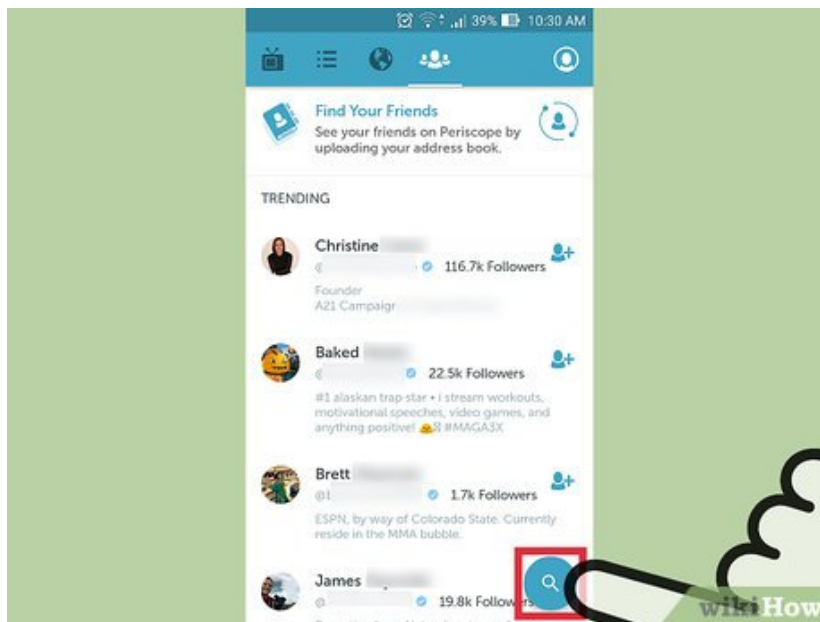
39% 10:30 AM

Find Your Friends
See your friends on Periscope by uploading your address book.

TRENDING

Christine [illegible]
@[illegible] 116.7k Followers
Founder
A21 Campaign

Baked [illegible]
@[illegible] 22.5k Followers
#1 alaskan trap-star • i stream workouts, motivational speeches, video games, and anything positive! #MAGA3X

Brett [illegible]
@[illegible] 1.7k Followers
ESPN, by way of Colorado State. Currently reside in the MMA bubble.

James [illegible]
@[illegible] 19.8k Followers

wikiHow